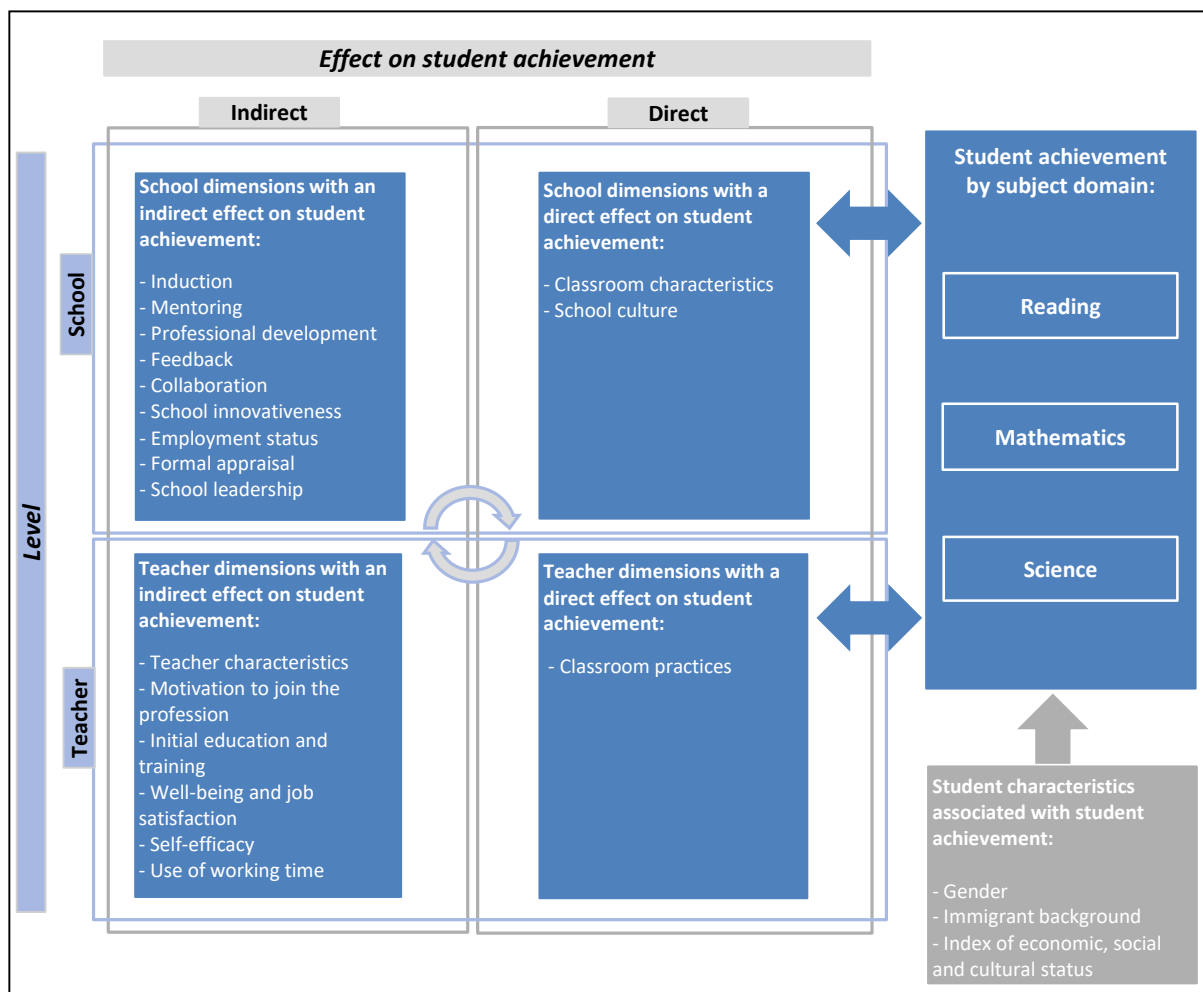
Effect on student achievement

Indirect

Direct

Level

School

School dimensions with an indirect effect on student achievement:

- Induction
- Mentoring
- Professional development
- Feedback
- Collaboration
- School innovativeness
- Employment status
- Formal appraisal
- School leadership

School dimensions with a direct effect on student achievement:

- Classroom characteristics
- School culture

Teacher

Teacher dimensions with an indirect effect on student achievement:

- Teacher characteristics
- Motivation to join the profession
- Initial education and training
- Well-being and job satisfaction
- Self-efficacy
- Use of working time

Teacher dimensions with a direct effect on student achievement:

- Classroom practices

Student achievement by subject domain:

Reading

Mathematics

Science

Student characteristics associated with student achievement:

- Gender
- Immigrant background
- Index of economic, social and cultural status